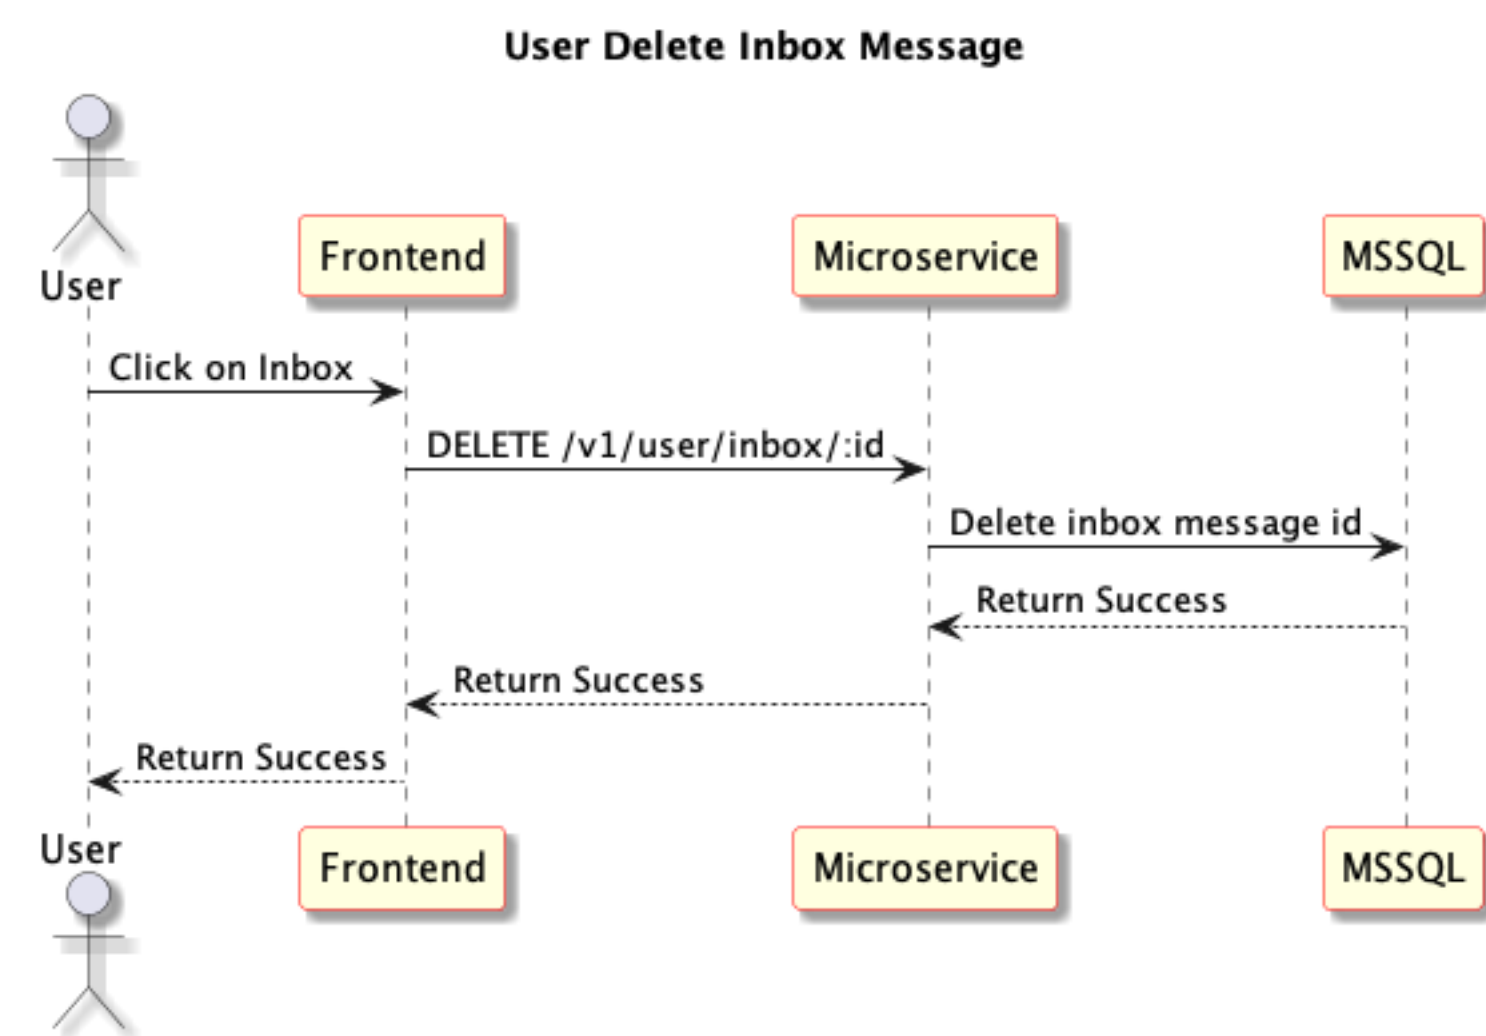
User Delete Inbox Message

User

Frontend

Microservice

MSSQL

Click on Inbox

DELETE /v1/user/inbox/:id

Delete inbox message id

Return Success

Return Success

Return Success

User

Frontend

Microservice

MSSQL